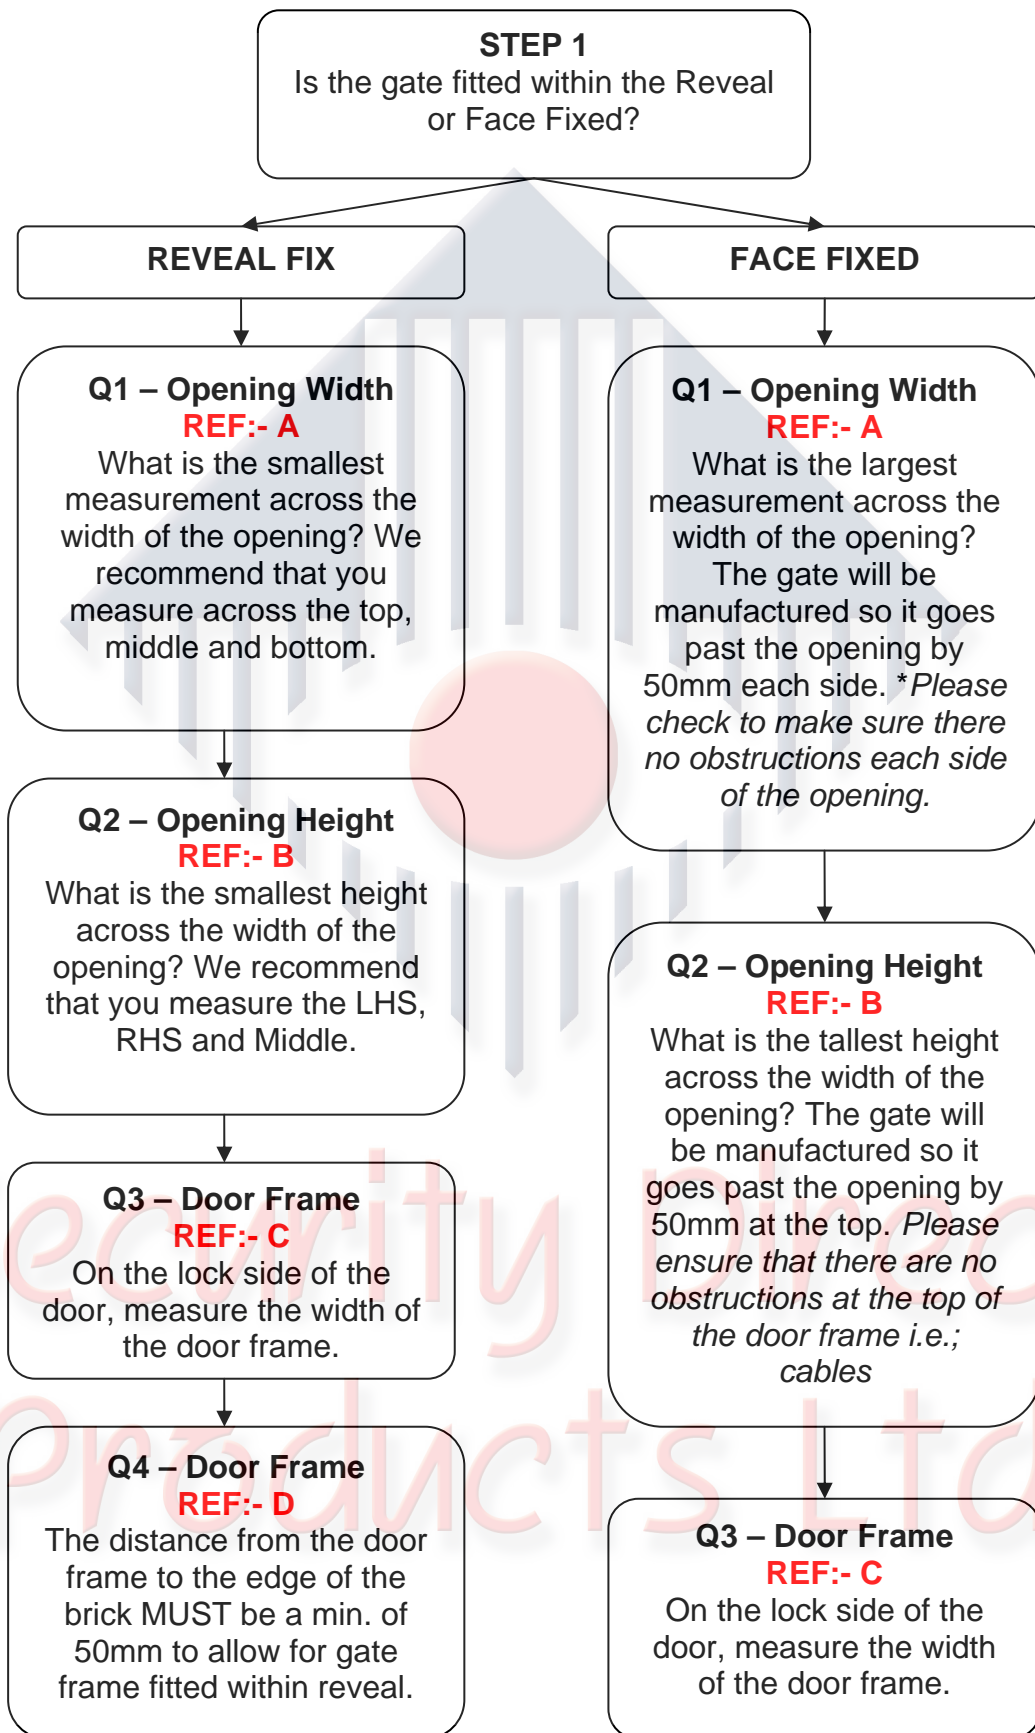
STEP 1
Is the gate fitted within the Reveal or Face Fixed?

REVEAL FIX

Q1 – Opening Width
REF:- A
What is the smallest measurement across the width of the opening? We recommend that you measure across the top, middle and bottom.

Q2 – Opening Height
REF:- B
What is the smallest height across the width of the opening? We recommend that you measure the LHS, RHS and Middle.

Q3 – Door Frame
REF:- C
On the lock side of the door, measure the width of the door frame.

Q4 – Door Frame
REF:- D
The distance from the door frame to the edge of the brick MUST be a min. of 50mm to allow for gate frame fitted within reveal.

FACE FIXED

Q1 – Opening Width
REF:- A
What is the largest measurement across the width of the opening? The gate will be manufactured so it goes past the opening by 50mm each side. *Please check to make sure there no obstructions each side of the opening.

Q2 – Opening Height
REF:- B
What is the tallest height across the width of the opening? The gate will be manufactured so it goes past the opening by 50mm at the top. Please ensure that there are no obstructions at the top of the door frame i.e.; cables

Q3 – Door Frame
REF:- C
On the lock side of the door, measure the width of the door frame.

ecurity Prod Products Ltd